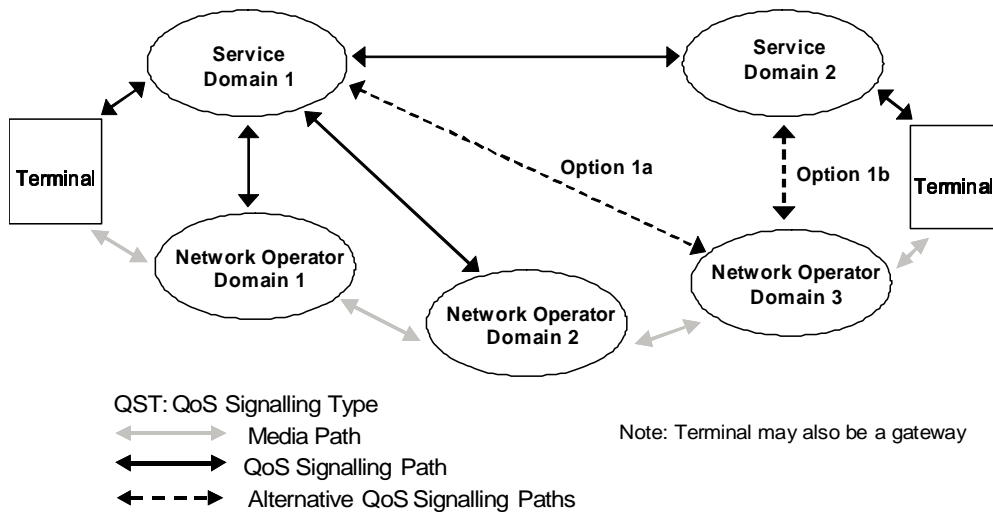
Service Domain 1

Service Domain 2

Terminal

Option 1a

Option 1b

Terminal

Network Operator Domain 1

Network Operator Domain 2

Network Operator Domain 3

QST: QoS Signalling Type

Media Path

QoS Signalling Path

Alternative QoS Signalling Paths

Note: Terminal may also be a gateway